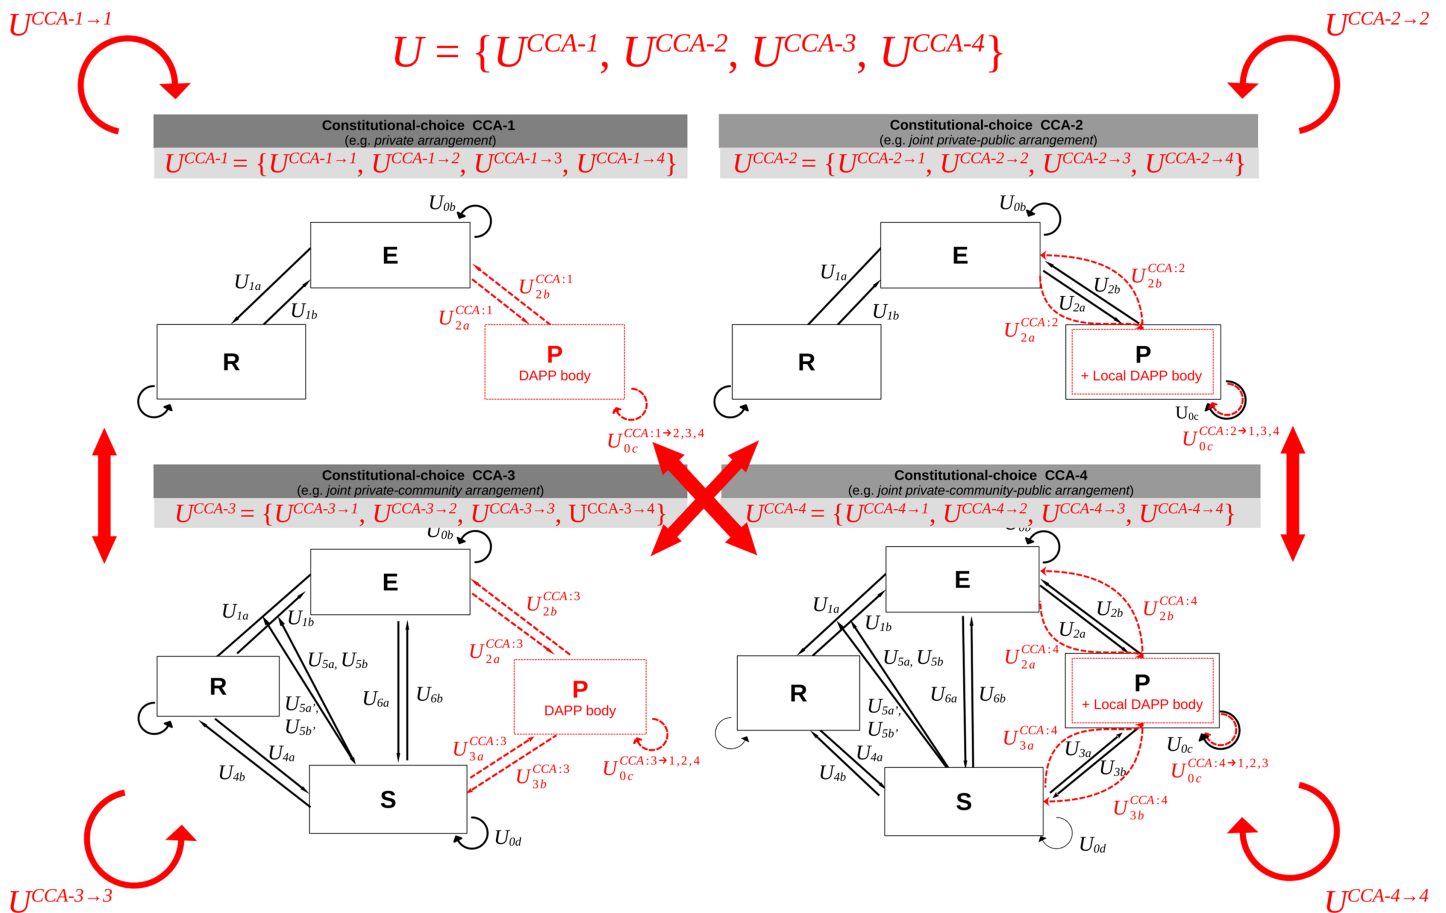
$U^{CCA\text{-}1\rightarrow1}$

$U = \{U^{CCA\text{-}1}, U^{CCA\text{-}2}, U^{CCA\text{-}3}, U^{CCA\text{-}4}\}$

$U^{CCA\text{-}2\rightarrow2}$

Constitutional-choice CCA-1
(e.g. private arrangement)
$U^{CCA\text{-}1} = \{U^{CCA\text{-}1\rightarrow1}, U^{CCA\text{-}1\rightarrow2}, U^{CCA\text{-}1\rightarrow3}, U^{CCA\text{-}1\rightarrow4}\}$

$U_{0b}$
E
$U_{1a}$
$U_{1b}$
$U^{CCA:1}_{2b}$
$U^{CCA:1}_{2a}$
R
P
DAPP body
$U^{CCA:1\rightarrow2,3,4}_{0c}$

Constitutional-choice CCA-2
(e.g. joint private-public arrangement)
$U^{CCA\text{-}2} = \{U^{CCA\text{-}2\rightarrow1}, U^{CCA\text{-}2\rightarrow2}, U^{CCA\text{-}2\rightarrow3}, U^{CCA\text{-}2\rightarrow4}\}$

$U_{0b}$
E
$U_{1a}$
$U_{1b}$
$U_{2b}$
$U^{CCA:2}_{2b}$
$U_{2a}$
$U^{CCA:2}_{2a}$
R
P
+ Local DAPP body
$U_{0c}$
$U^{CCA:2\rightarrow1,3,4}_{0c}$

Constitutional-choice CCA-3
(e.g. joint private-community arrangement)
$U^{CCA\text{-}3} = \{U^{CCA\text{-}3\rightarrow1}, U^{CCA\text{-}3\rightarrow2}, U^{CCA\text{-}3\rightarrow3}, U^{CCA\text{-}3\rightarrow4}\}$

$U_{0b}$
E
$U_{1a}$
$U_{1b}$
$U_{5a}, U_{5b}$
$U^{CCA:3}_{2b}$
$U^{CCA:3}_{2a}$
R
$U_{5a'}$,
$U_{5b'}$
$U_{6a}$
$U_{6b}$
P
DAPP body
$U_{4a}$
$U_{4b}$
$U^{CCA:3}_{3a}$
$U^{CCA:3}_{3b}$
$U^{CCA:3\rightarrow1,2,4}_{0c}$
S
$U_{0d}$

Constitutional-choice CCA-4
(e.g. joint private-community-public arrangement)
$U^{CCA\text{-}4} = \{U^{CCA\text{-}4\rightarrow1}, U^{CCA\text{-}4\rightarrow2}, U^{CCA\text{-}4\rightarrow3}, U^{CCA\text{-}4\rightarrow4}\}$

E
$U_{1a}$
$U_{1b}$
$U_{2b}$
$U^{CCA:4}_{2b}$
$U_{2a}$
$U^{CCA:4}_{2a}$
$U_{5a}, U_{5b}$
R
$U_{6a}$
$U_{6b}$
P
+ Local DAPP body
$U_{5a'}$,
$U_{5b'}$
$U_{4a}$
$U_{4b}$
$U^{CCA:4}_{3a}$
$U_{3a}$
$U_{3b}$
$U_{0c}$
$U^{CCA:4\rightarrow1,2,3}_{0c}$
$U^{CCA:4}_{3b}$
S
$U_{0d}$

$U^{CCA\text{-}3\rightarrow3}$

$U^{CCA\text{-}4\rightarrow4}$